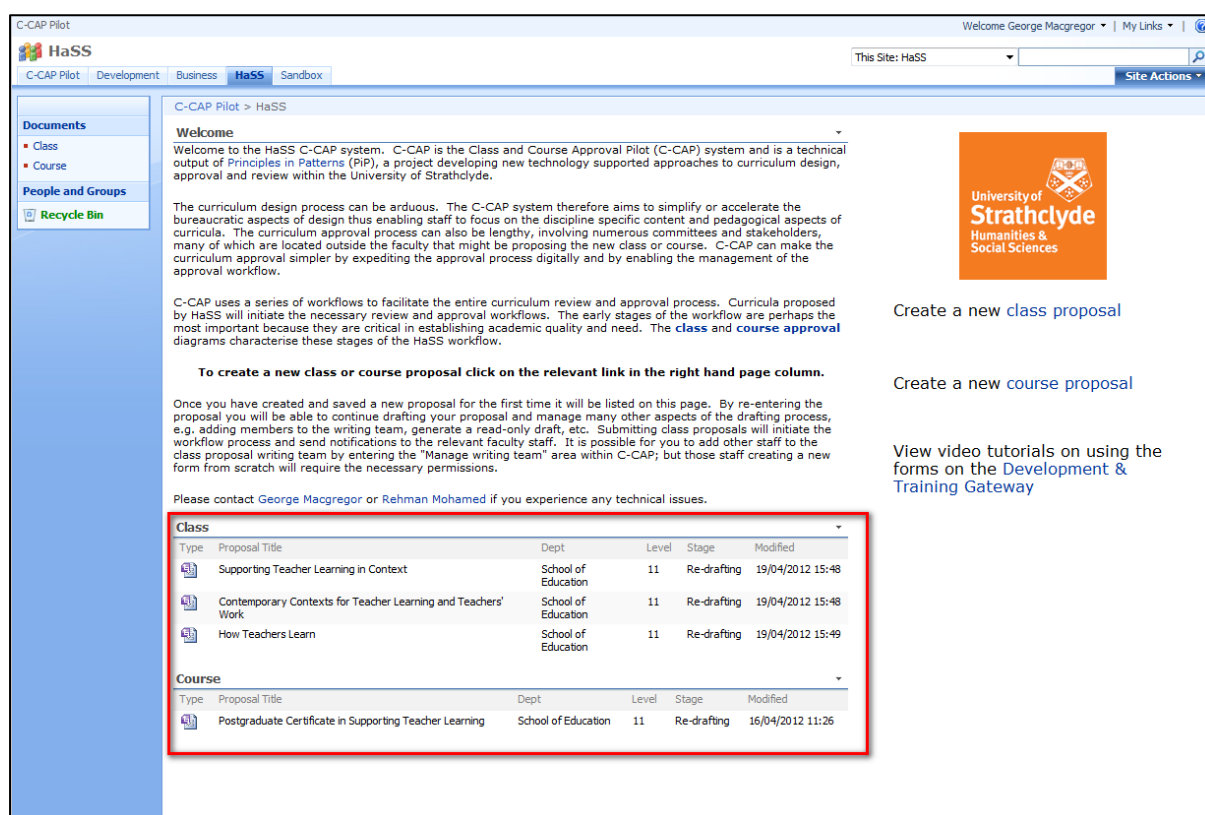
C-CAP Pilot

Welcome George Macgregor ▾ | My Links ▾ |

HaSS

This Site: HaSS

C-CAP Pilot | Development | Business | HaSS | Sandbox

Site Actions ▾

Documents
Class
Course
People and Groups
Recycle Bin

C-CAP Pilot > HaSS

Welcome

Welcome to the HaSS C-CAP system. C-CAP is the Class and Course Approval Pilot (C-CAP) system and is a technical output of Principles in Patterns (PiP), a project developing new technology supported approaches to curriculum design, approval and review within the University of Strathclyde.

The curriculum design process can be arduous. The C-CAP system therefore aims to simplify or accelerate the bureaucratic aspects of design thus enabling staff to focus on the discipline specific content and pedagogical aspects of curricula. The curriculum approval process can also be lengthy, involving numerous committees and stakeholders, many of which are located outside the faculty that might be proposing the new class or course. C-CAP can make the curriculum approval simpler by expediting the approval process digitally and by enabling the management of the approval workflow.

C-CAP uses a series of workflows to facilitate the entire curriculum review and approval process. Curricula proposed by HaSS will initiate the necessary review and approval workflows. The early stages of the workflow are perhaps the most important because they are critical in establishing academic quality and need. The class and course approval diagrams characterise these stages of the HaSS workflow.

To create a new class or course proposal click on the relevant link in the right hand page column.

Once you have created and saved a new proposal for the first time it will be listed on this page. By re-entering the proposal you will be able to continue drafting your proposal and manage many other aspects of the drafting process, e.g. adding members to the writing team, generate a read-only draft, etc. Submitting class proposals will initiate the workflow process and send notifications to the relevant faculty staff. It is possible for you to add other staff to the class proposal writing team by entering the "Manage writing team" area within C-CAP; but those staff creating a new form from scratch will require the necessary permissions.

Please contact George Macgregor or Rehman Mohamed if you experience any technical issues.

Class

| Type | Proposal Title | Dept | Level | Stage | Modified |
|---|---|---|---|---|---|
| | Supporting Teacher Learning in Context | School of Education | 11 | Re-drafting | 19/04/2012 15:48 |
| | Contemporary Contexts for Teacher Learning and Teachers' Work | School of Education | 11 | Re-drafting | 19/04/2012 15:48 |
| | How Teachers Learn | School of Education | 11 | Re-drafting | 19/04/2012 15:49 |

Course

| Type | Proposal Title | Dept | Level | Stage | Modified |
|---|---|---|---|---|---|
| | Postgraduate Certificate in Supporting Teacher Learning | School of Education | 11 | Re-drafting | 16/04/2012 11:26 |

University of Strathclyde
Humanities & Social Sciences

Create a new class proposal

Create a new course proposal

View video tutorials on using the forms on the Development & Training Gateway